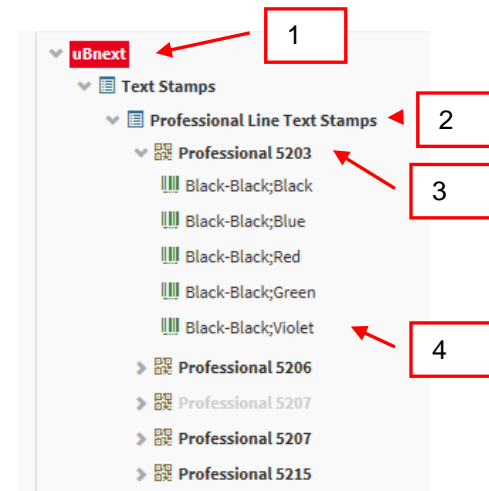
uBnext
1
Text Stamps
Professional Line Text Stamps
2
Professional 5203
3
Black-Black;Black
Black-Black;Blue
Black-Black;Red
Black-Black;Green
Black-Black;Violet
4
Professional 5206
Professional 5207
Professional 5207
Professional 5215